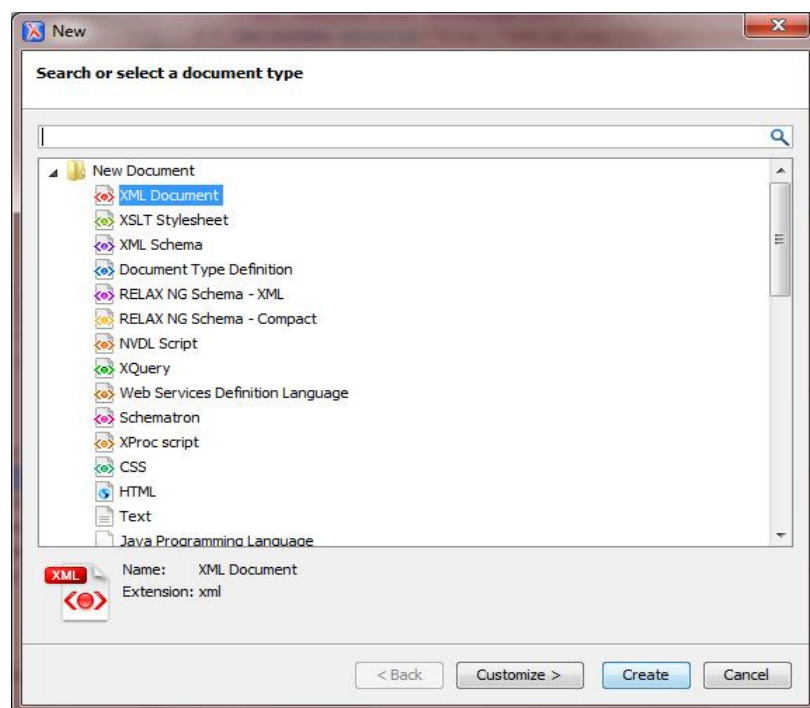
New

Search or select a document type

New Document
XML Document
XSLT Stylesheet
XML Schema
Document Type Definition
RELAX NG Schema - XML
RELAX NG Schema - Compact
NVDL Script
XQuery
Web Services Definition Language
Schematron
XProc script
CSS
HTML
Text
Java Programming Language

XML
Name: XML Document
Extension: xml

< Back
Customize >
Create
Cancel